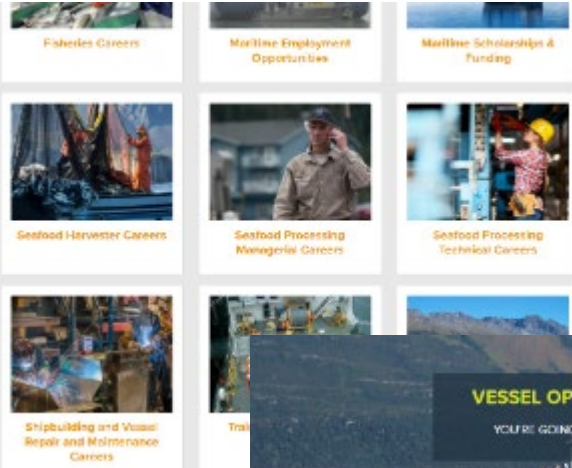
Fisheries Careers

Maritime Employment Opportunities

Maritime Scholarships & Funding

Seafood Harvester Careers

Seafood Processing Managerial Careers

Seafood Processing Technical Careers

Shipbuilding and Vessel Repair and Maintenance Careers

Trai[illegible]

VESSEL OP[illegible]

YOU'RE GOING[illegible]